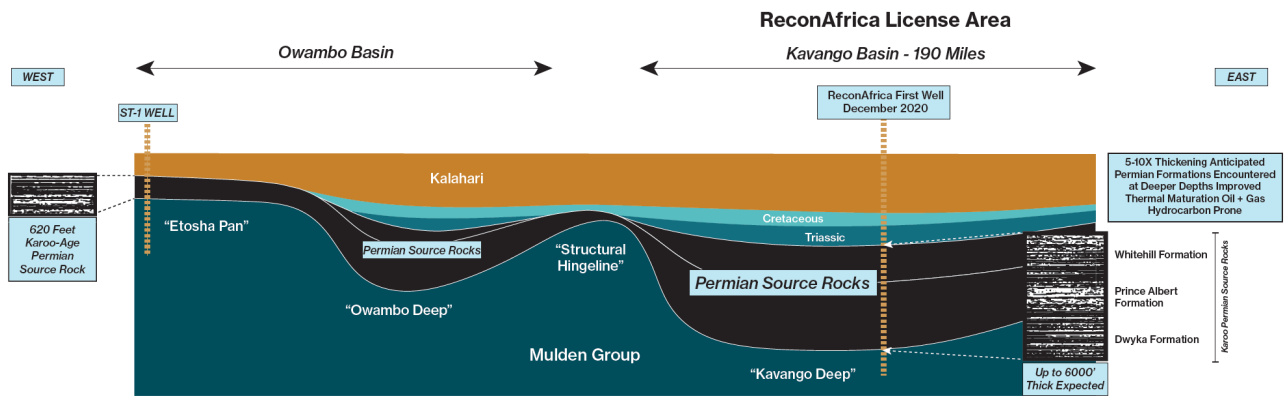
ReconAfrica License Area

Owambo Basin

Kavango Basin - 190 Miles

WEST

EAST

ST-1 WELL

ReconAfrica First Well December 2020

Kalahari

5-10X Thickening Anticipated Permian Formations Encountered at Deeper Depths Improved Thermal Maturation Oil + Gas Hydrocarbon Prone

620 Feet Karoo-Age Permian Source Rock

"Etosha Pan"

Cretaceous

Triassic

Permian Source Rocks

"Structural Hingeline"

Permian Source Rocks

Whitehill Formation

Prince Albert Formation

Dwyka Formation

Karoo Permian Source Rocks

"Owambo Deep"

Mulden Group

"Kavango Deep"

Up to 6000' Thick Expected